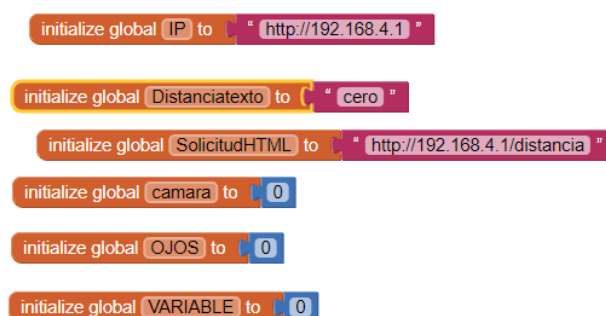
initialize global IP to " http://192.168.4.1 "

initialize global Distanciatexto to " cero "

initialize global SolicitudHTML to " http://192.168.4.1/distancia "

initialize global camara to 0

initialize global OJOS to 0

initialize global VARIABLE to 0